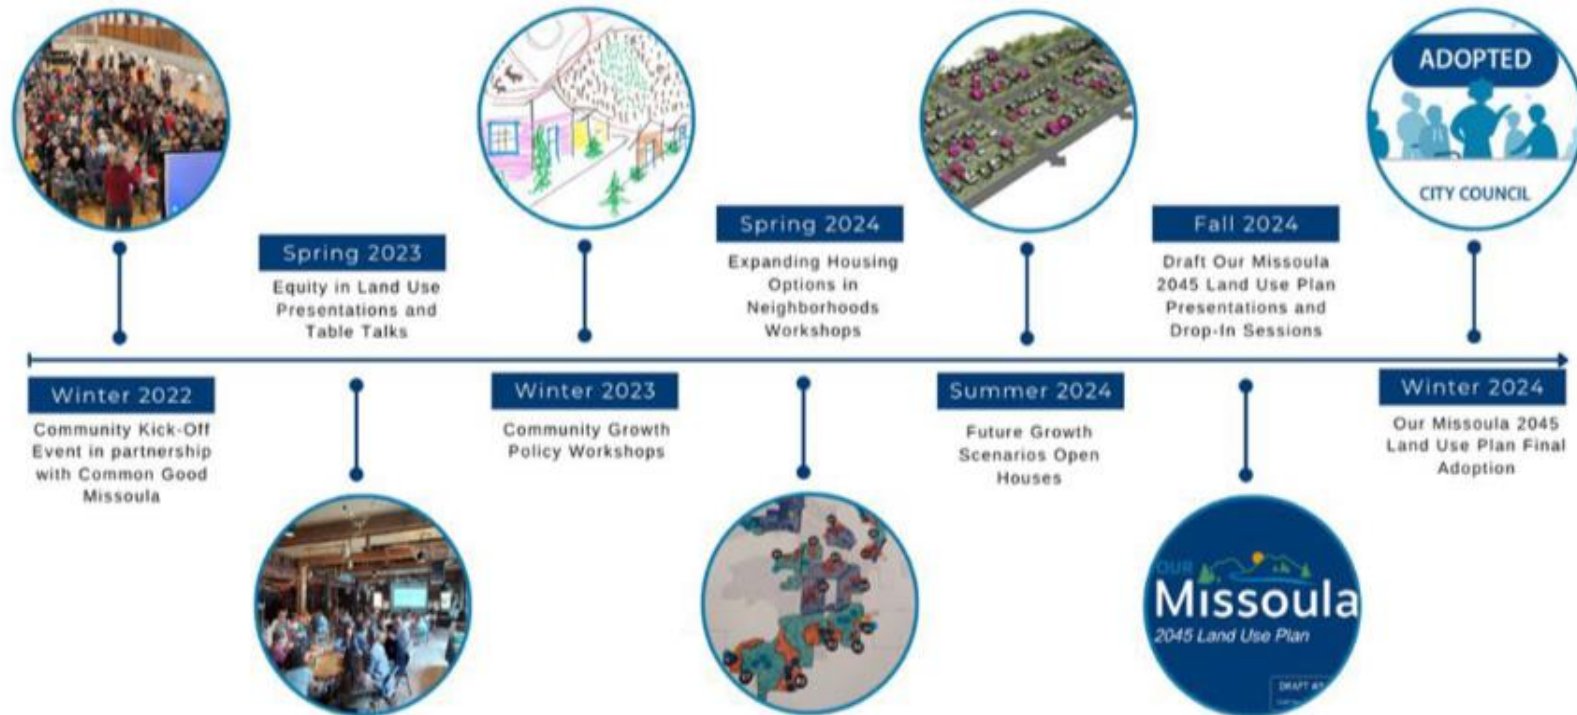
ADOPTED

CITY COUNCIL

Winter 2022

Community Kick-Off Event in partnership with Common Good Missoula

Spring 2023

Equity in Land Use Presentations and Table Talks

Winter 2023

Community Growth Policy Workshops

Spring 2024

Expanding Housing Options in Neighborhoods Workshops

Summer 2024

Future Growth Scenarios Open Houses

Fall 2024

Draft Our Missoula 2045 Land Use Plan Presentations and Drop-In Sessions

Winter 2024

Our Missoula 2045 Land Use Plan Final Adoption

OUR Missoula 2045 Land Use Plan

DRAFT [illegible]